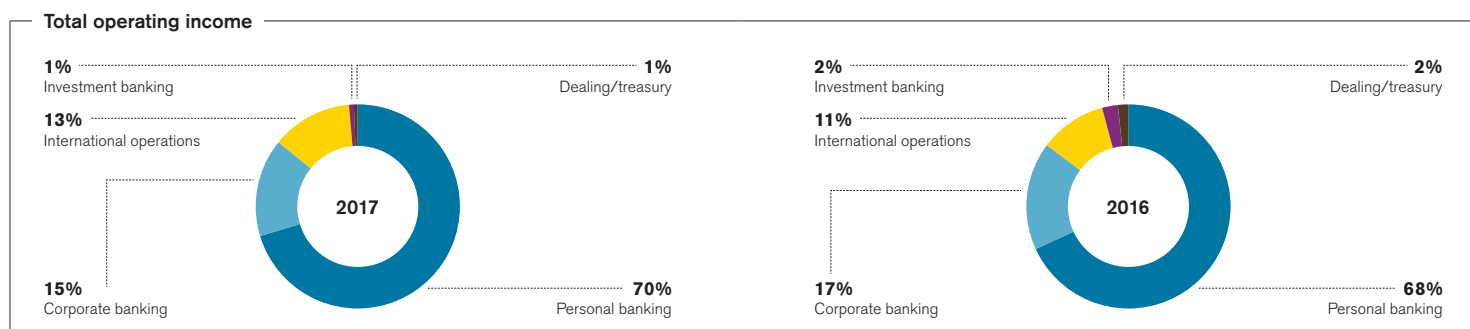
Total operating income

1%
Investment banking

1%
Dealing/treasury

13%
International operations

2017

15%
Corporate banking

70%
Personal banking

2%
Investment banking

2%
Dealing/treasury

11%
International operations

2016

17%
Corporate banking

68%
Personal banking